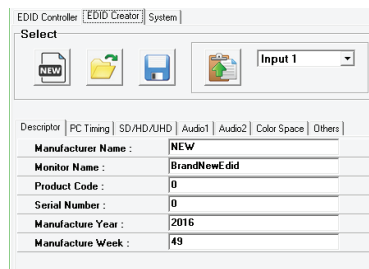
EDID Controller | EDID Creator | System

Select

NEW

Input 1

Descriptor | PC Timing | SD/HD/UHD | Audio1 | Audio2 | Color Space | Others

| Manufacturer Name : | NEW |
|---|---|
| Monitor Name : | BrandNewEdid |
| Product Code : | 0 |
| Serial Number : | 0 |
| Manufacture Year : | 2016 |
| Manufacture Week : | 49 |